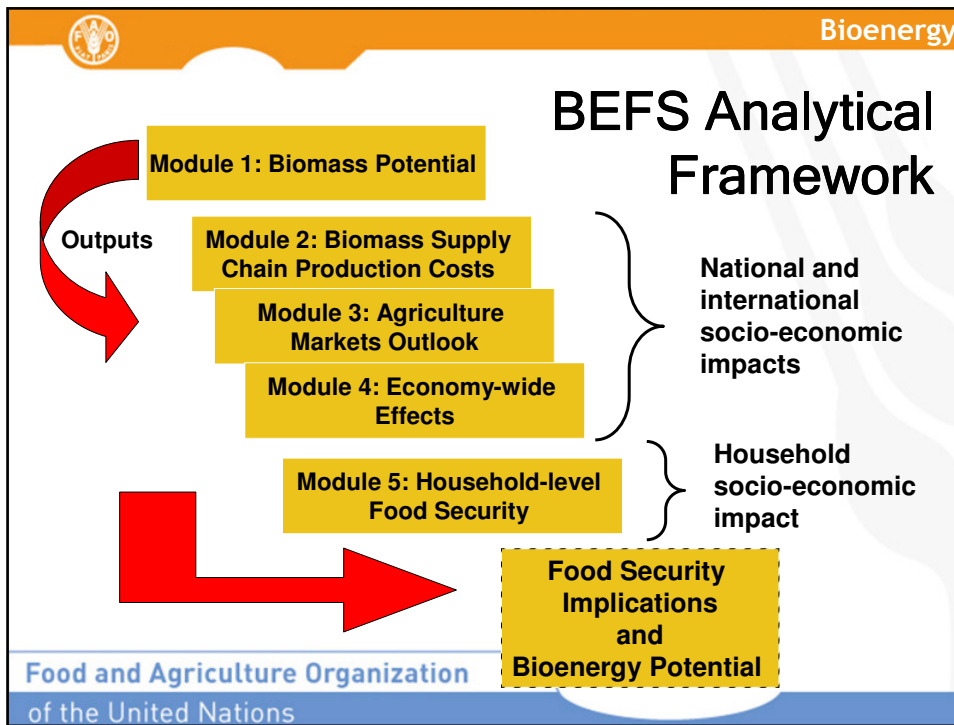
Bioenergy

BEFS Analytical Framework

Module 1: Biomass Potential

Outputs

Module 2: Biomass Supply Chain Production Costs

Module 3: Agriculture Markets Outlook

Module 4: Economy-wide Effects

National and international socio-economic impacts

Module 5: Household-level Food Security

Household socio-economic impact

Food Security Implications and Bioenergy Potential

Food and Agriculture Organization of the United Nations